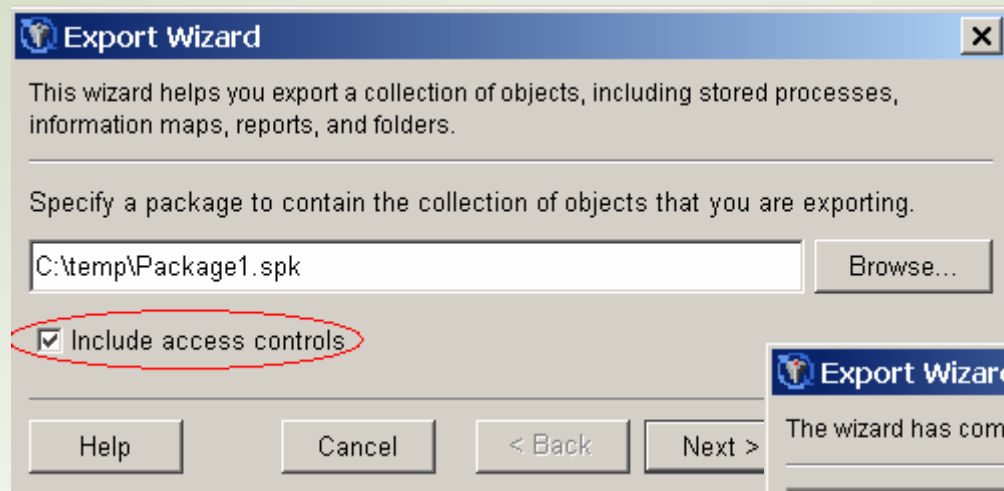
Export Wizard

This wizard helps you export a collection of objects, including stored processes, information maps, reports, and folders.

Specify a package to contain the collection of objects that you are exporting.

C:\temp\Package1.spk

Browse...

Include access controls

Help

Cancel

< Back

Next >

Export Wizar

The wizard has com